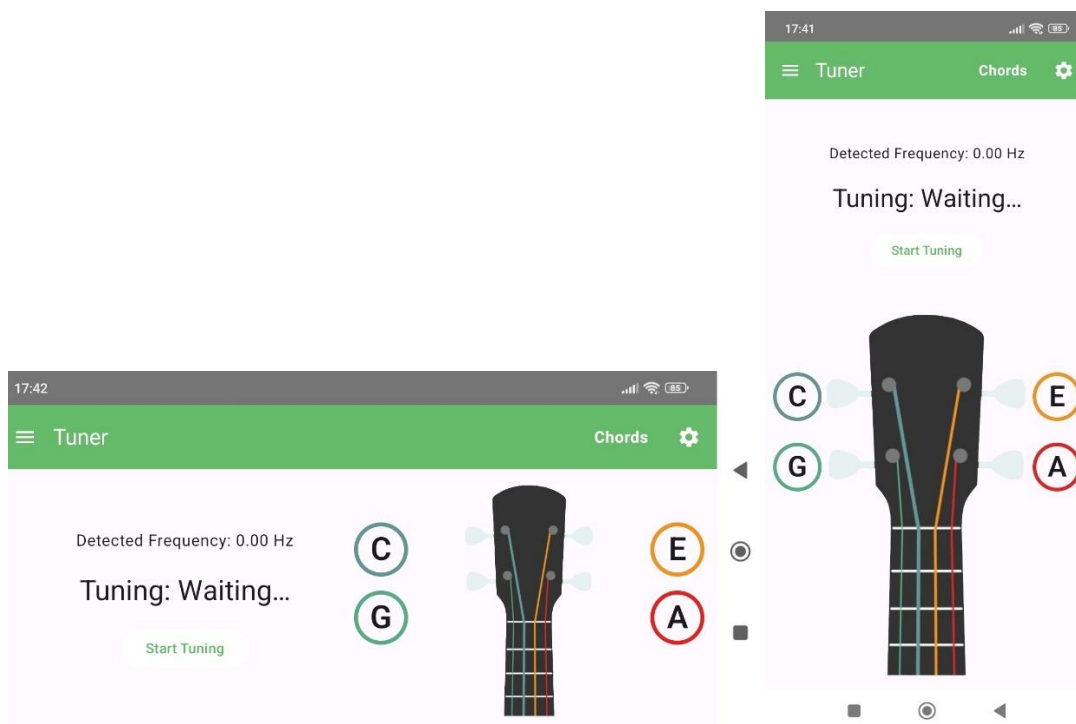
17:41

85

Tuner

Chords

Detected Frequency: 0.00 Hz

Tuning: Waiting...

Start Tuning

C

E

G

A

17:42

85

Tuner

Chords

Detected Frequency: 0.00 Hz

Tuning: Waiting...

Start Tuning

C

G

E

A